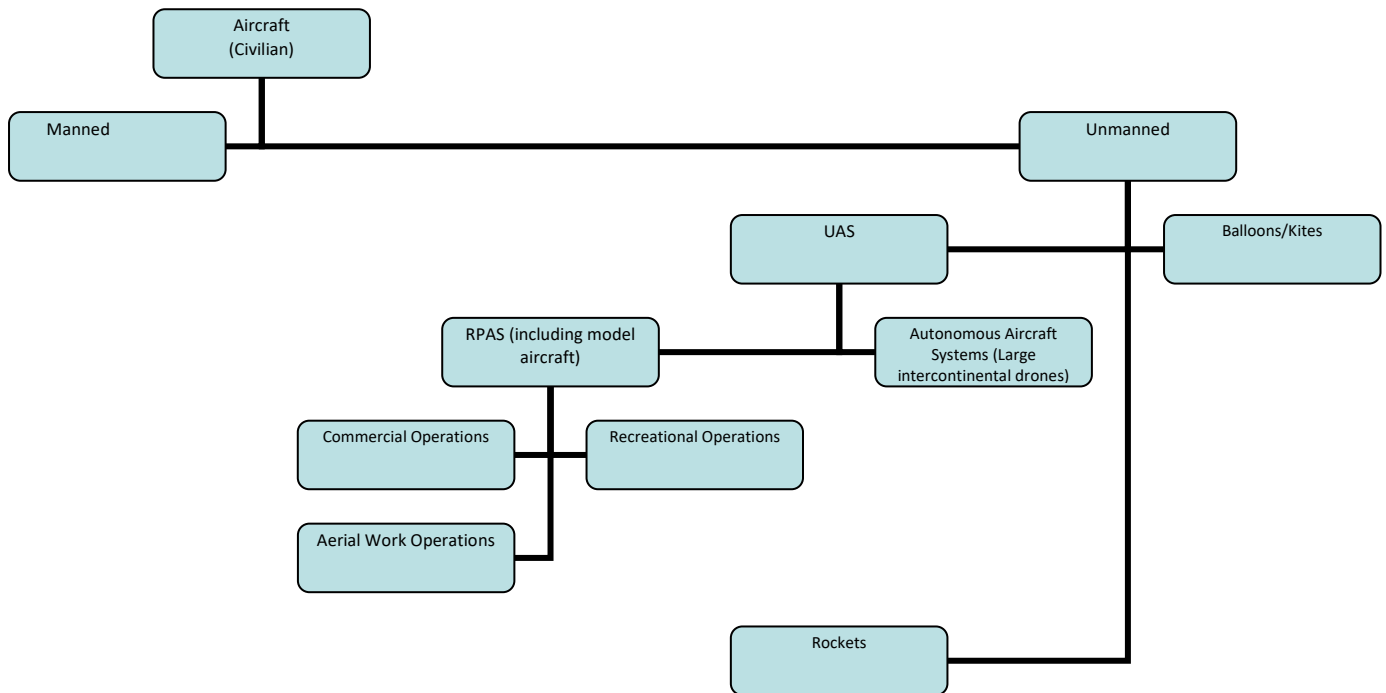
Aircraft (Civilian)

Manned

Unmanned

UAS

Balloons/Kites

RPAS (including model aircraft)

Autonomous Aircraft Systems (Large intercontinental drones)

Commercial Operations

Recreational Operations

Aerial Work Operations

Rockets